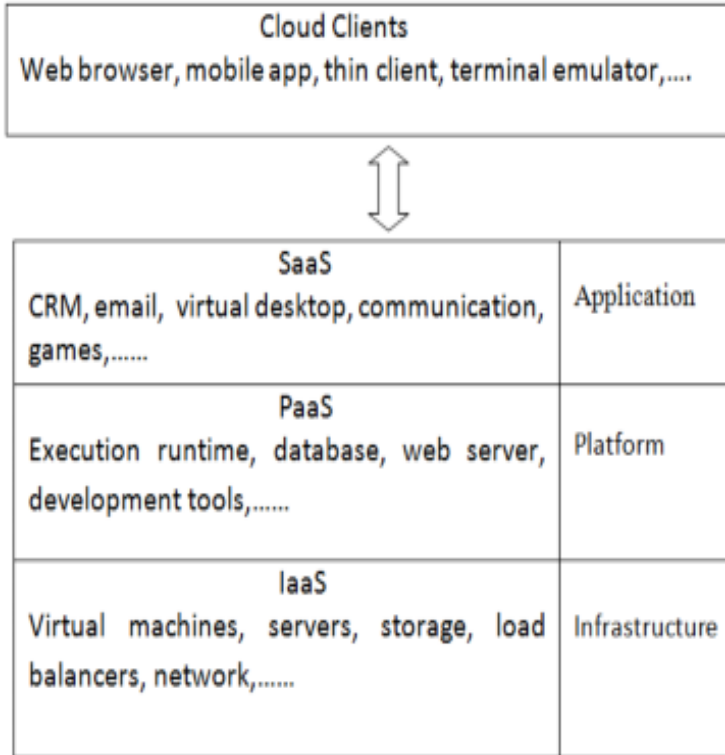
Cloud Clients
Web browser, mobile app, thin client, terminal emulator,....

| SaaS CRM, email, virtual desktop, communication, games,...... | Application |
|---|---|
| PaaS Execution runtime, database, web server, development tools,...... | Platform |
| IaaS Virtual machines, servers, storage, load balancers, network,...... | Infrastructure |